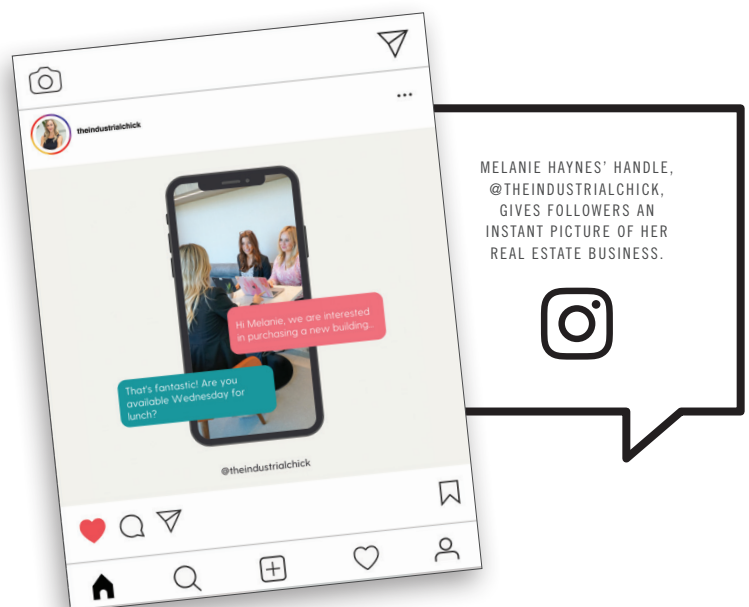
theindustrialchick

Hi Melanie, we are interested in purchasing a new building...

That's fantastic! Are you available Wednesday for lunch?

@theindustrialchick

MELANIE HAYNES' HANDLE, @THEINDUSTRIALCHICK, GIVES FOLLOWERS AN INSTANT PICTURE OF HER REAL ESTATE BUSINESS.